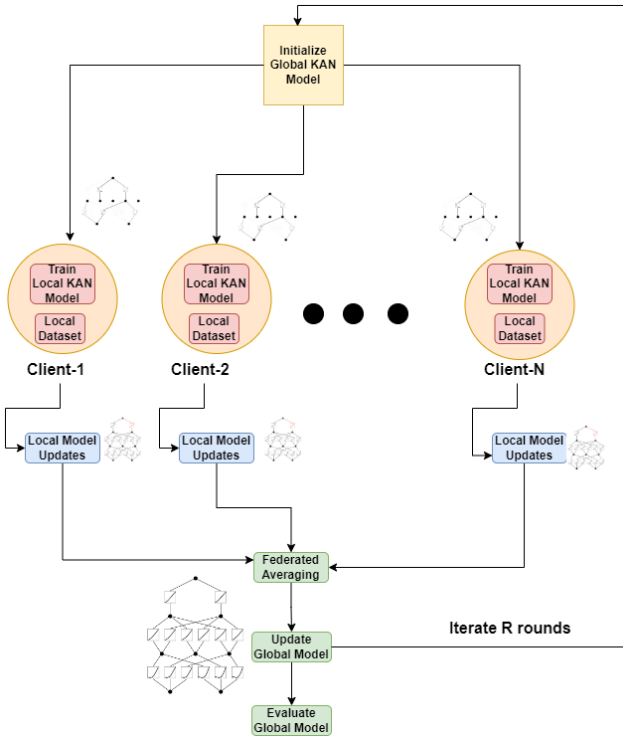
Initialize Global KAN Model

Train Local KAN Model

Local Dataset

Client-1

Train Local KAN Model

Local Dataset

Client-2

Train Local KAN Model

Local Dataset

Client-N

Local Model Updates

Local Model Updates

Local Model Updates

Federated Averaging

Update Global Model

Iterate R rounds

Evaluate Global Model